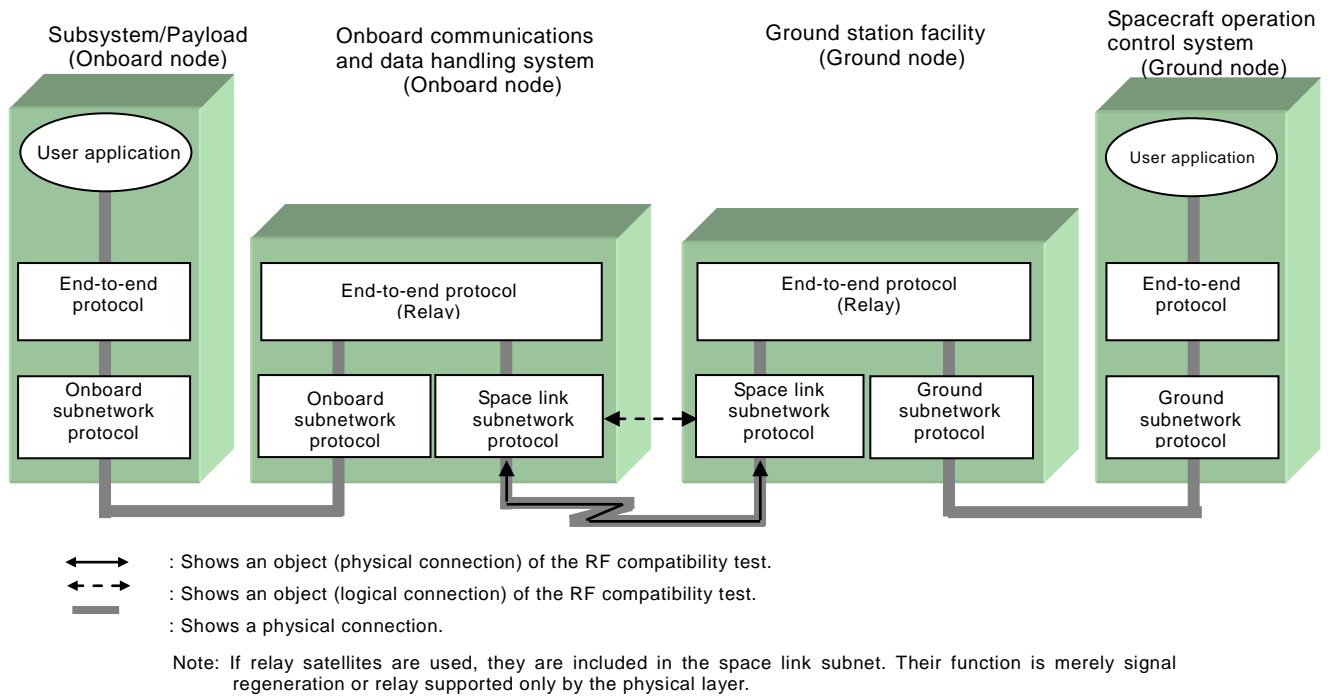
Subsystem/Payload
(Onboard node)

Onboard communications and data handling system
(Onboard node)

Ground station facility
(Ground node)

Spacecraft operation control system
(Ground node)

User application

End-to-end protocol

Onboard subnetwork protocol

End-to-end protocol
(Relay)

Onboard subnetwork protocol

Space link subnetwork protocol

End-to-end protocol
(Relay)

Space link subnetwork protocol

Ground subnetwork protocol

User application

End-to-end protocol

Ground subnetwork protocol

: Shows an object (physical connection) of the RF compatibility test.

: Shows an object (logical connection) of the RF compatibility test.

: Shows a physical connection.

Note: If relay satellites are used, they are included in the space link subnet. Their function is merely signal regeneration or relay supported only by the physical layer.